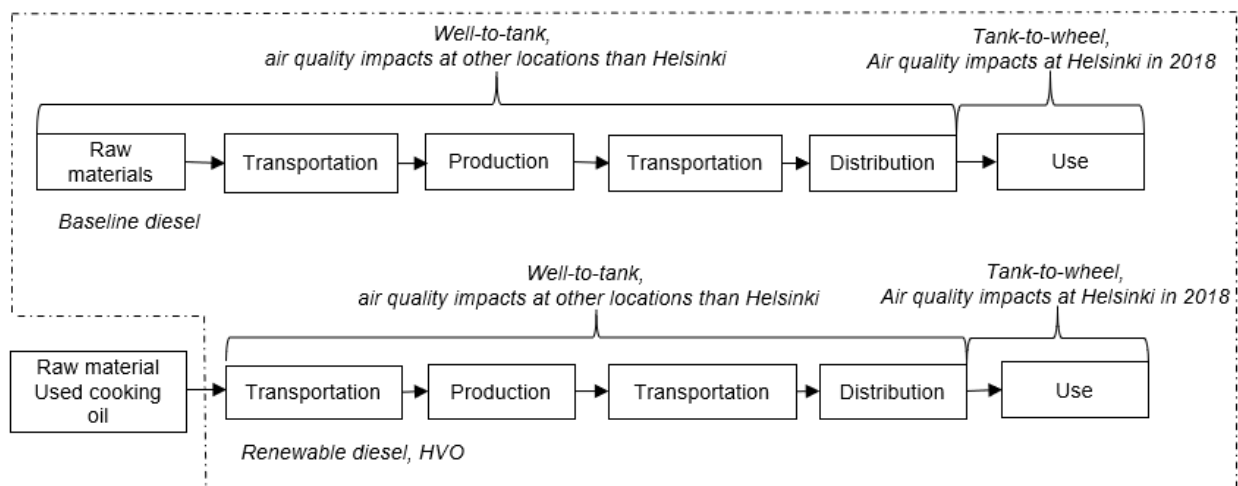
Well-to-tank,
air quality impacts at other locations than Helsinki

Tank-to-wheel,
Air quality impacts at Helsinki in 2018

Raw materials

Transportation

Production

Transportation

Distribution

Use

Baseline diesel

Well-to-tank,
air quality impacts at other locations than Helsinki

Tank-to-wheel,
Air quality impacts at Helsinki in 2018

Raw material Used cooking oil

Transportation

Production

Transportation

Distribution

Use

Renewable diesel, HVO